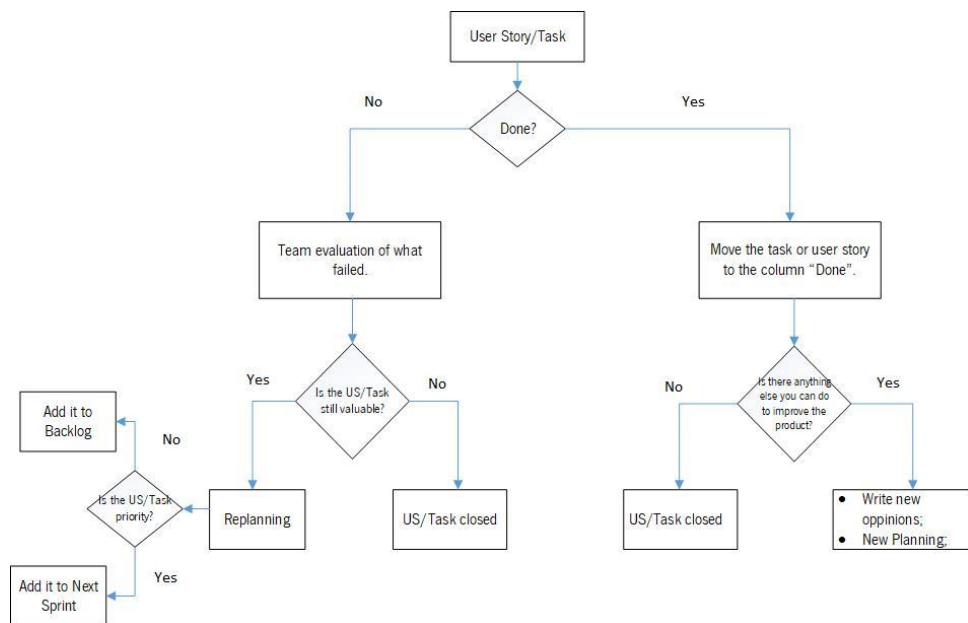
User Story/Task

No

Done?

Yes

Team evaluation of what failed.

Move the task or user story to the column "Done".

Yes

Is the US/Task still valuable?

No

No

Is there anything else you can do to improve the product?

Yes

Add it to Backlog

No

Is the US/Task priority?

Replanning

US/Task closed

US/Task closed

- Write new oppinions;
- New Planning;

Yes

Add it to Next Sprint